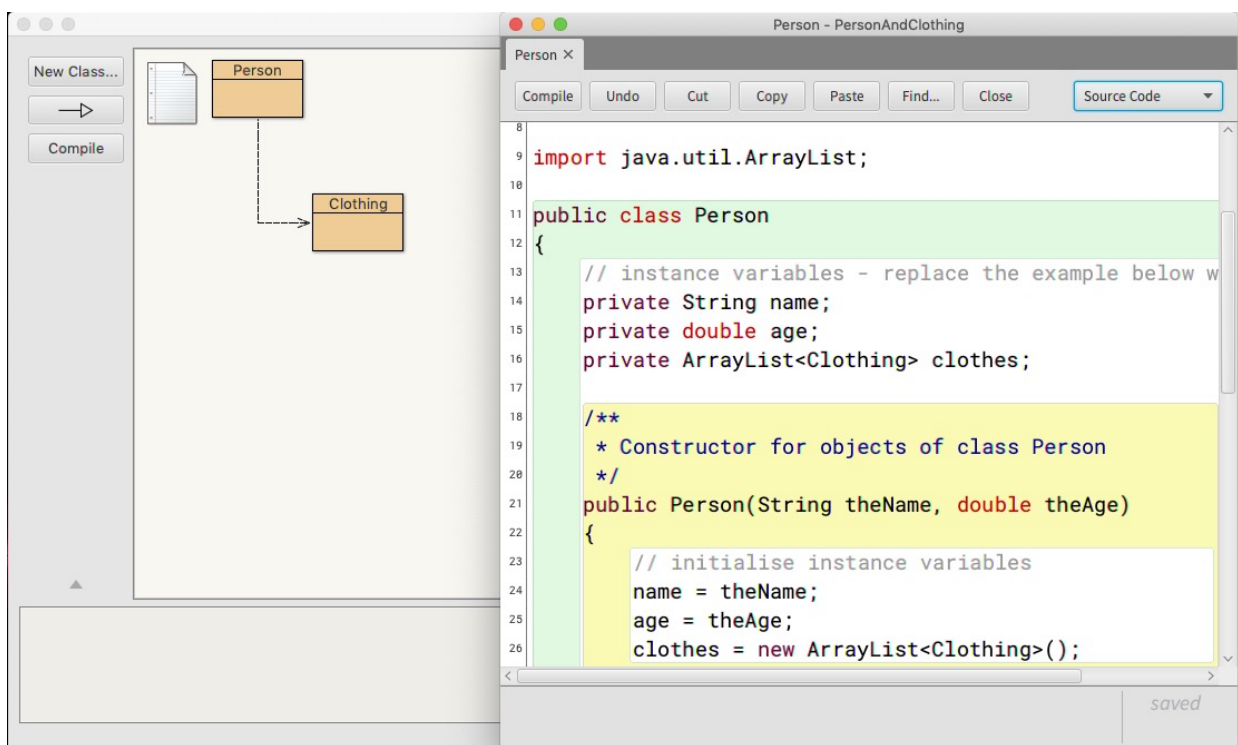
New Class...

Compile

Person

Clothing

Person - PersonAndClothing

Person ×

Compile | Undo | Cut | Copy | Paste | Find... | Close | Source Code

8
9 import java.util.ArrayList;
10
11 public class Person
12 {
13 // instance variables - replace the example below w
14 private String name;
15 private double age;
16 private ArrayList<Clothing> clothes;
17
18 /**
19 * Constructor for objects of class Person
20 */
21 public Person(String theName, double theAge)
22 {
23 // initialise instance variables
24 name = theName;
25 age = theAge;
26 clothes = new ArrayList<Clothing>();

saved